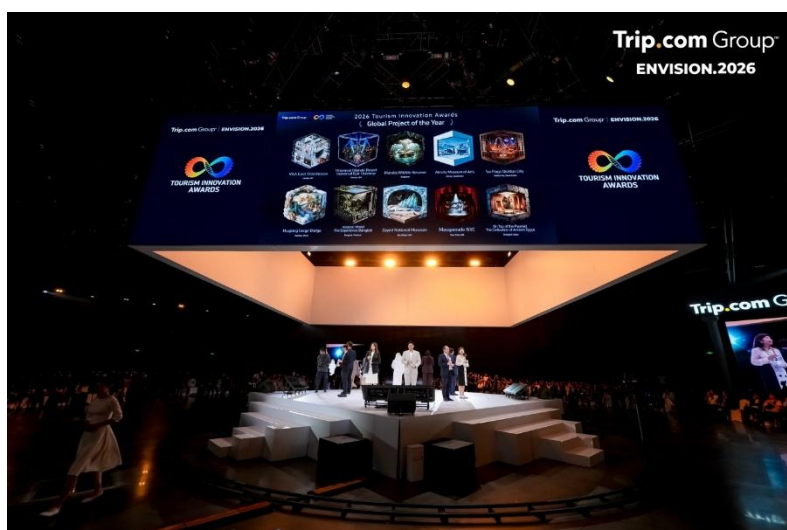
Trip.com Group
ENVISION.2026

Trip.com Group | ENVISION.2026
TOURISM INNOVATION AWARDS

2026 Tourism Innovation Awards
( Global Project of the Year )

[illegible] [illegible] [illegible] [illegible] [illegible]
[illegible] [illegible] Grand Egyptian Museum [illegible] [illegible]

Trip.com Group | ENVISION.2026
TOURISM INNOVATION AWARDS

Trip.com G